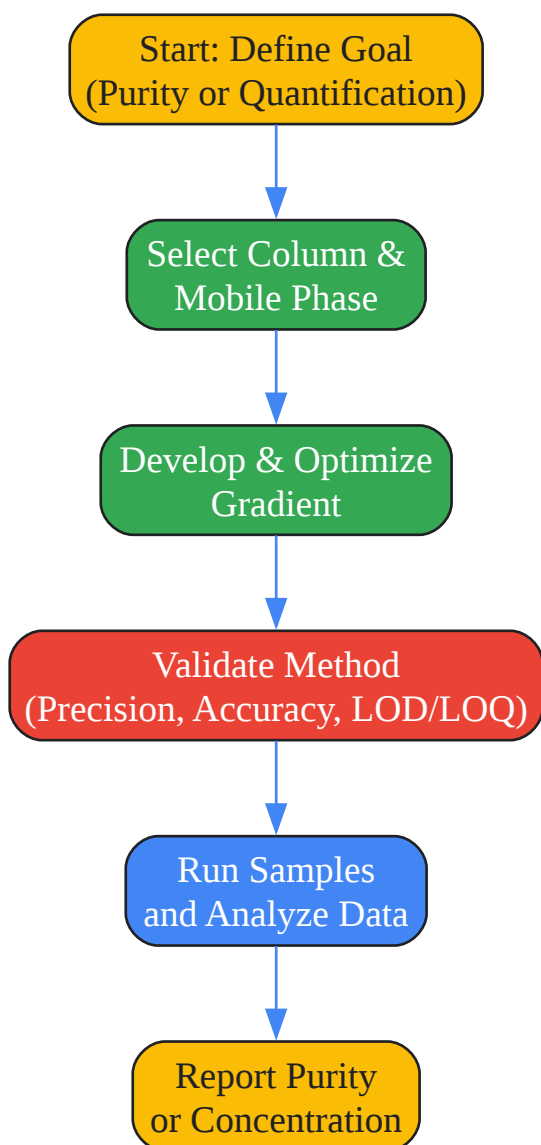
Start: Define Goal
(Purity or Quantification)

Select Column &
Mobile Phase

Develop & Optimize
Gradient

Validate Method
(Precision, Accuracy, LOD/LOQ)

Run Samples
and Analyze Data

Report Purity
or Concentration